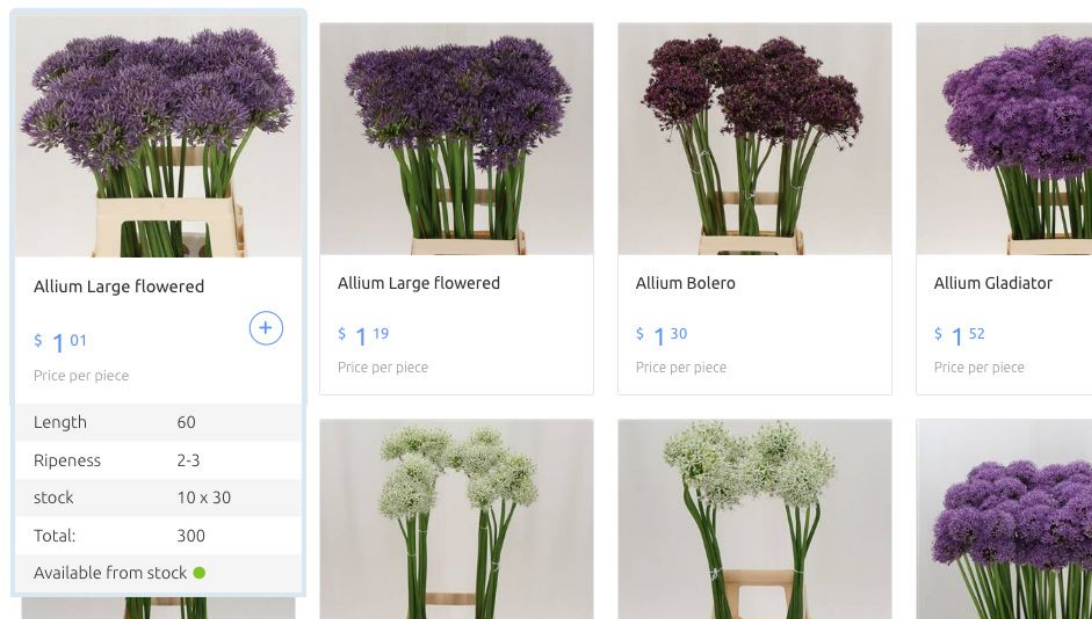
Allium Large flowered

$ 1 01

+

Price per piece

| Length | 60 |
|---|---|
| Ripeness | 2-3 |
| stock | 10 x 30 |
| Total: | 300 |

Available from stock

Allium Large flowered

$ 1 19

Price per piece

Allium Bolero

$ 1 30

Price per piece

Allium Gladiator

$ 1 52

Price per piece